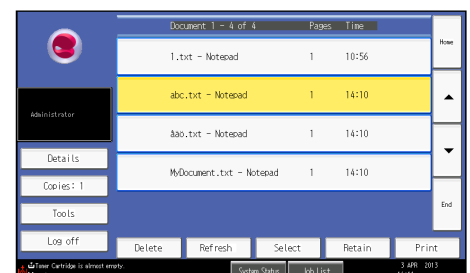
Document 1 - 4 of 4 Pages Time

Home

1.txt - Notepad 1 10:56

abc.txt - Notepad 1 14:10

åäö.txt - Notepad 1 14:10

MyDocument.txt - Notepad 1 14:10

End

Administrator

Details

Copies: 1

Tools

Log off

Delete

Refresh

Select

Retain

Print

Toner Cartridge is almost empty.

System Status

Job List

3 APR 2013